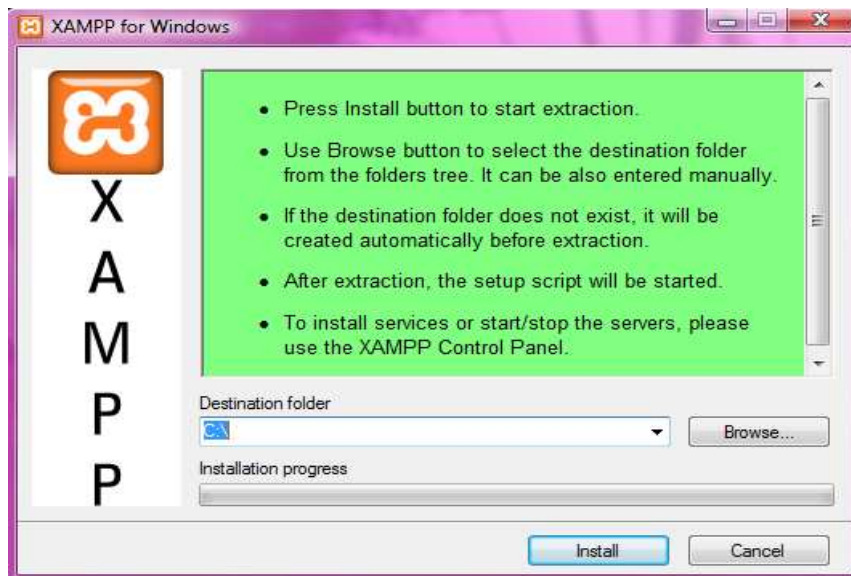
XAMPP for Windows

X
A
M
P
P

• Press Install button to start extraction.

• Use Browse button to select the destination folder from the folders tree. It can be also entered manually.

• If the destination folder does not exist, it will be created automatically before extraction.

• After extraction, the setup script will be started.

• To install services or start/stop the servers, please use the XAMPP Control Panel.

Destination folder

C:\

Browse...

Installation progress

Install

Cancel